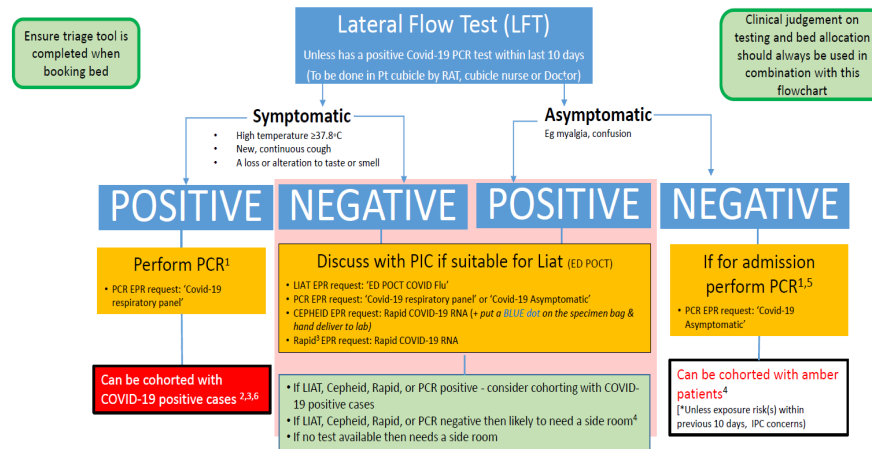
Ensure triage tool is completed when booking bed

Lateral Flow Test (LFT)

Unless has a positive Covid-19 PCR test within last 10 days

(To be done in Pt cubicle by RAT, cubicle nurse or Doctor)

Clinical judgement on testing and bed allocation should always be used in combination with this flowchart

Symptomatic

- High temperature ≥37.8°C
- New, continuous cough
- A loss or alteration to taste or smell

Asymptomatic

Eg myalgia, confusion

POSITIVE

NEGATIVE

POSITIVE

NEGATIVE

Perform PCR$^1$

- PCR EPR request: 'Covid-19 respiratory panel'

Discuss with PIC if suitable for Liat (ED POCT)

- LIAT EPR request: 'ED POCT COVID Flu'
- PCR EPR request: 'Covid-19 respiratory panel' or 'Covid-19 Asymptomatic'
- CEPHEID EPR request: Rapid COVID-19 RNA (+ put a BLUE dot on the specimen bag & hand deliver to lab)
- Rapid$^3$ EPR request: Rapid COVID-19 RNA

If for admission perform PCR$^{1,5}$

- PCR EPR request: 'Covid-19 Asymptomatic'

Can be cohorted with COVID-19 positive cases $^{2,3,6}$

- If LIAT, Cepheid, Rapid, or PCR positive - consider cohorting with COVID-19 positive cases
- If LIAT, Cepheid, Rapid, or PCR negative then likely to need a side room$^4$
- If no test available then needs a side room

Can be cohorted with amber patients$^4$

[*Unless exposure risk(s) within previous 10 days, IPC concerns)